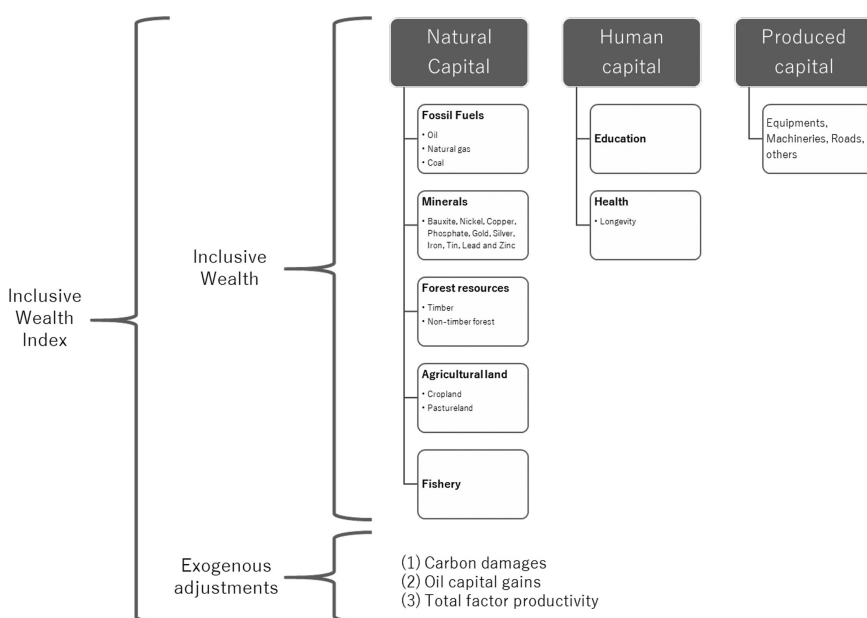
Inclusive Wealth Index

Inclusive Wealth

Natural Capital

Fossil Fuels
• Oil
• Natural gas
• Coal

Minerals
• Bauxite, Nickel, Copper, Phosphate, Gold, Silver, Iron, Tin, Lead and Zinc

Forest resources
• Timber
• Non-timber forest

Agricultural land
• Cropland
• Pastureland

Fishery

Human capital

Education

Health
• Longevity

Produced capital

Equipments, Machineries, Roads, others

Exogenous adjustments

(1) Carbon damages
(2) Oil capital gains
(3) Total factor productivity